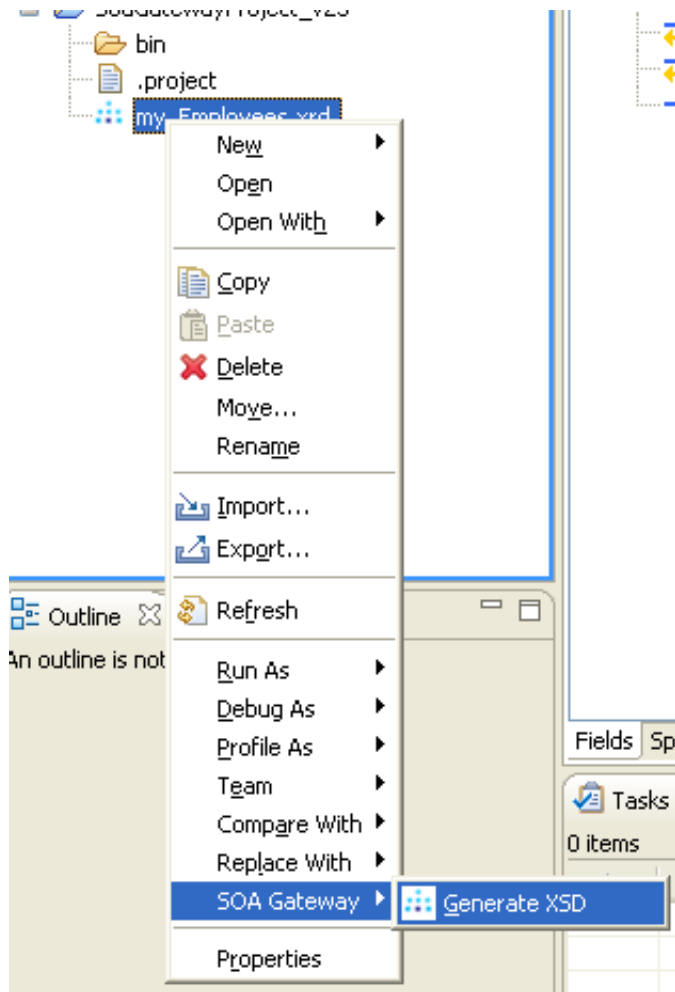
SoaGatewayProject_v23
bin
.project
my_Employees.xrd

New
Open
Open With
Copy
Paste
Delete
Move...
Rename
Import...
Export...
Refresh
Run As
Debug As
Profile As
Team
Compare With
Replace With
SOA Gateway
Properties

Generate XSD

Outline
An outline is not

Fields
Sp
Tasks
0 items